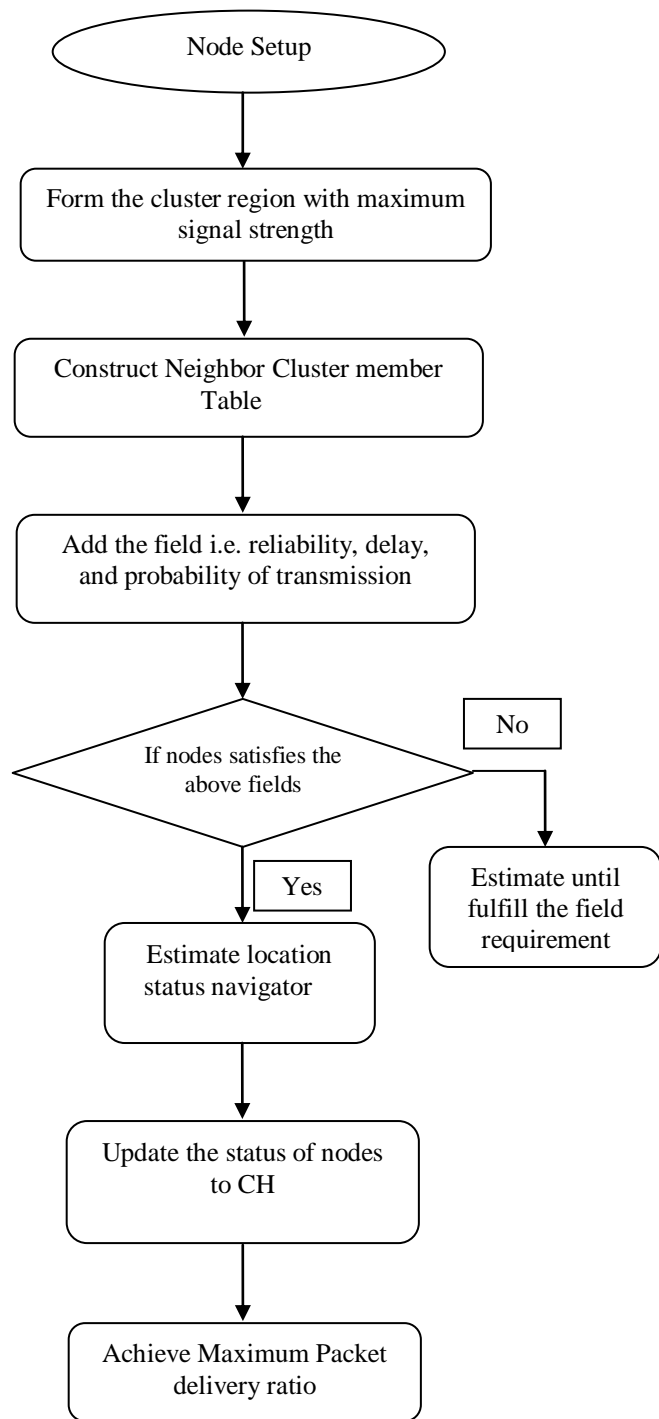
Node Setup

Form the cluster region with maximum signal strength

Construct Neighbor Cluster member Table

Add the field i.e. reliability, delay, and probability of transmission

If nodes satisfies the above fields

No

Estimate until fulfill the field requirement

Yes

Estimate location status navigator

Update the status of nodes to CH

Achieve Maximum Packet delivery ratio